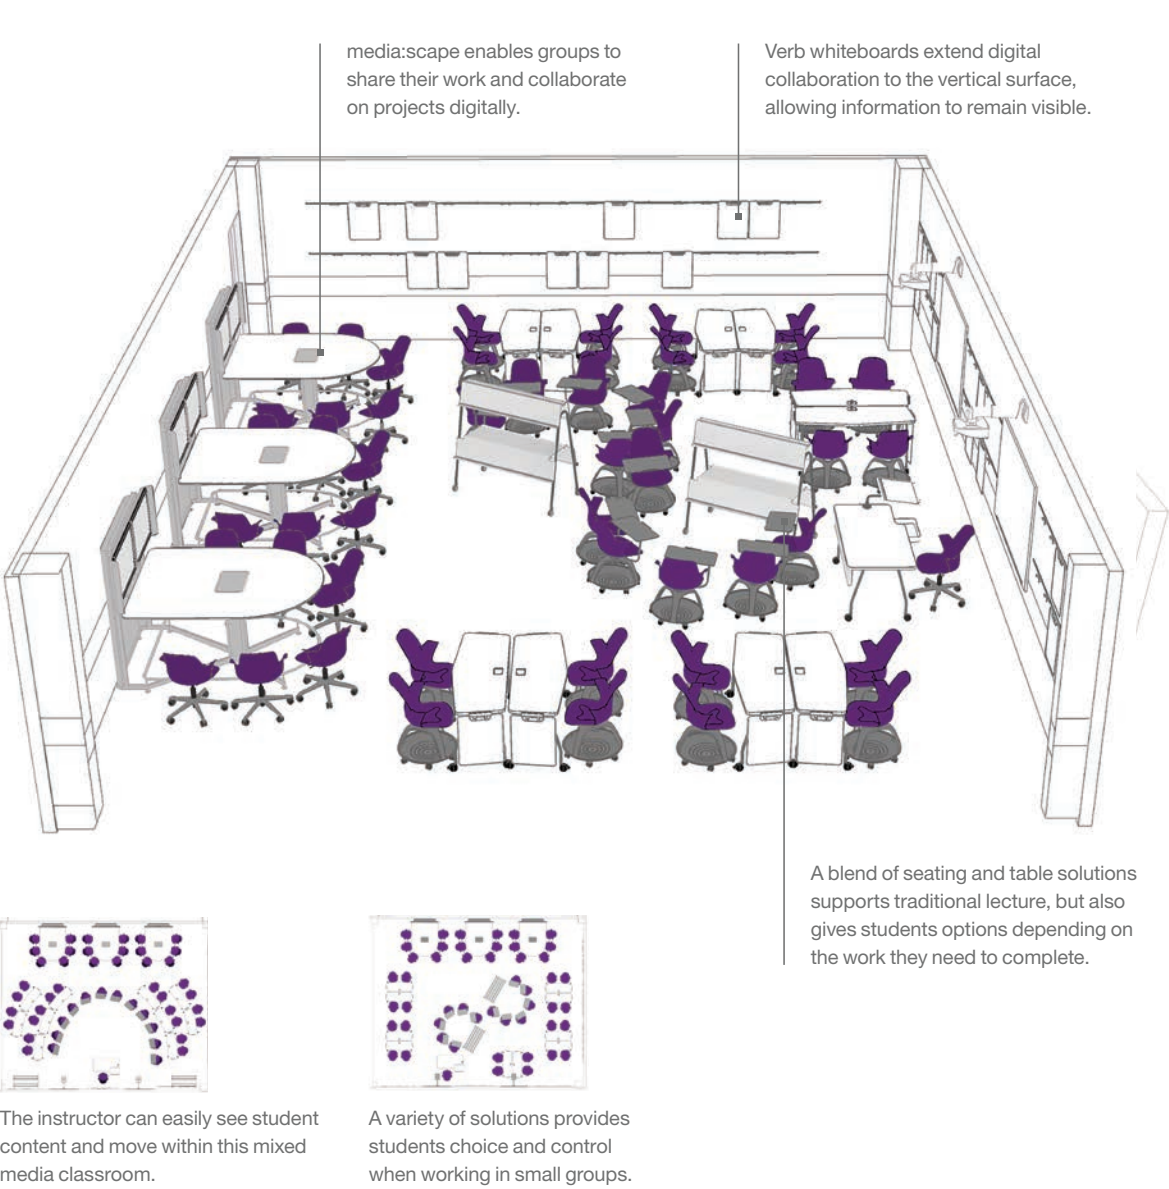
media:scape enables groups to share their work and collaborate on projects digitally.

Verb whiteboards extend digital collaboration to the vertical surface, allowing information to remain visible.

A blend of seating and table solutions supports traditional lecture, but also gives students options depending on the work they need to complete.

The instructor can easily see student content and move within this mixed media classroom.

A variety of solutions provides students choice and control when working in small groups.